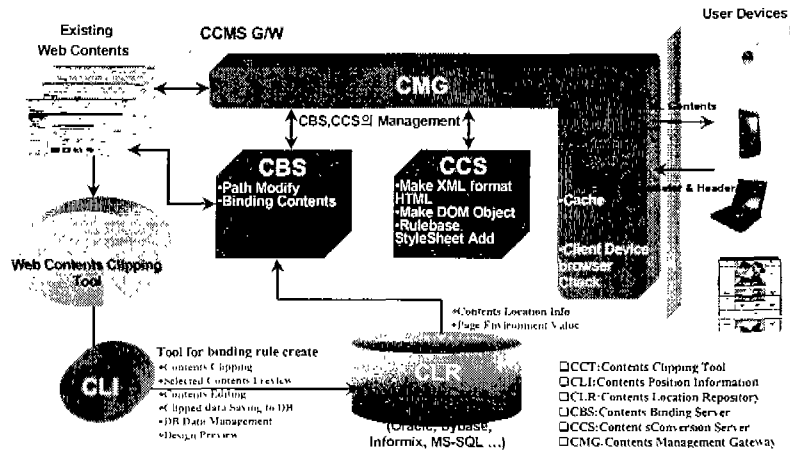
Existing Web Contents

CCMS G/W

User Devices

CMG

CBS,CCS의 Management

CBS
•Path Modify
•Binding Contents

CCS
•Make XML format HTML
•Make DOM Object
•Rulebase StyleSheet Add

Contents

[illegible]er & Header

•Cache

•Client Device browser Check

Web Contents Clipping Tool

•Contents Location Info
•Page Environment Value

CLI

Tool for binding rule create
•Contents Clipping
•Selected Contents Preview
•Contents Editing
•Clipped data Saving to DB
•DB Data Management
•Design Preview

CLR
(Oracle, Sybase, Informix, MS-SQL ...)

□CCT:Contents Clipping Tool
□CLI:Contents Position Information
□CLR:Contents Location Repository
□CBS:Contents Binding Server
□CCS:Content sConversion Server
□CMG:Contents Management Gateway